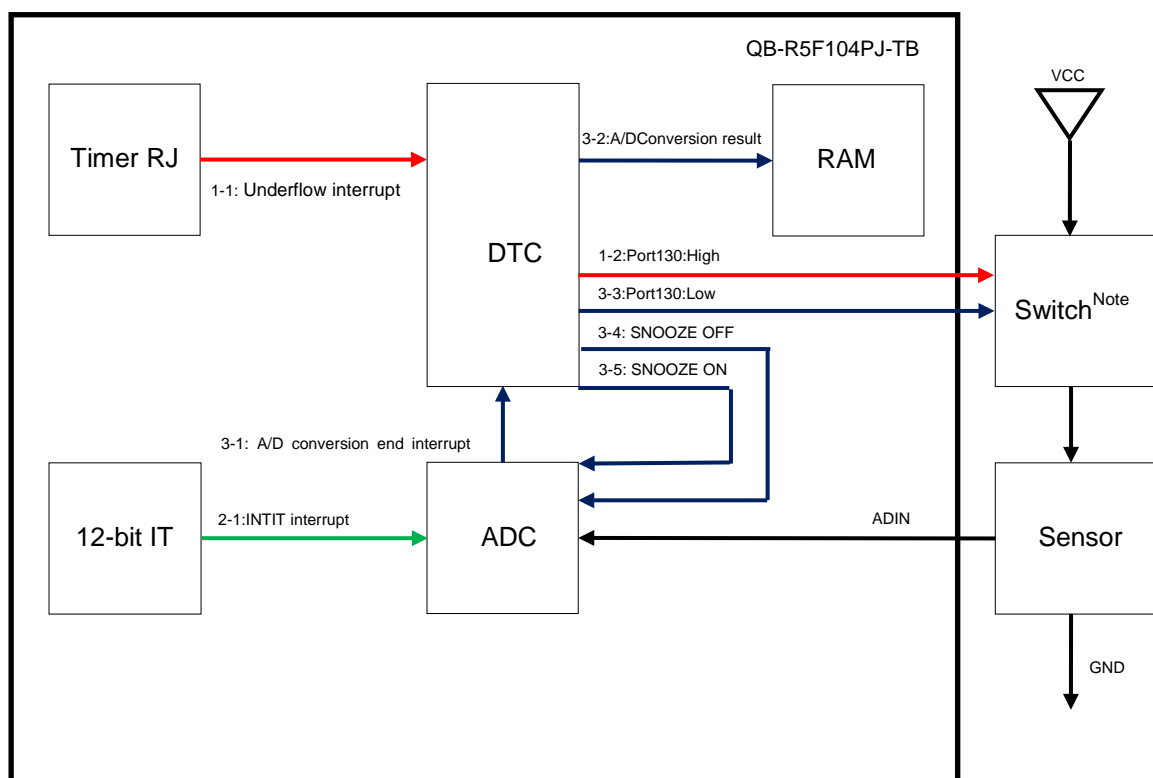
QB-R5F104PJ-TB

Timer RJ

1-1: Underflow interrupt

DTC

3-2:A/DConversion result

RAM

VCC

1-2:Port130:High

3-3:Port130:Low

Switch$^{Note}$

3-4: SNOOZE OFF

3-5: SNOOZE ON

3-1: A/D conversion end interrupt

12-bit IT

2-1:INTIT interrupt

ADC

ADIN

Sensor

GND